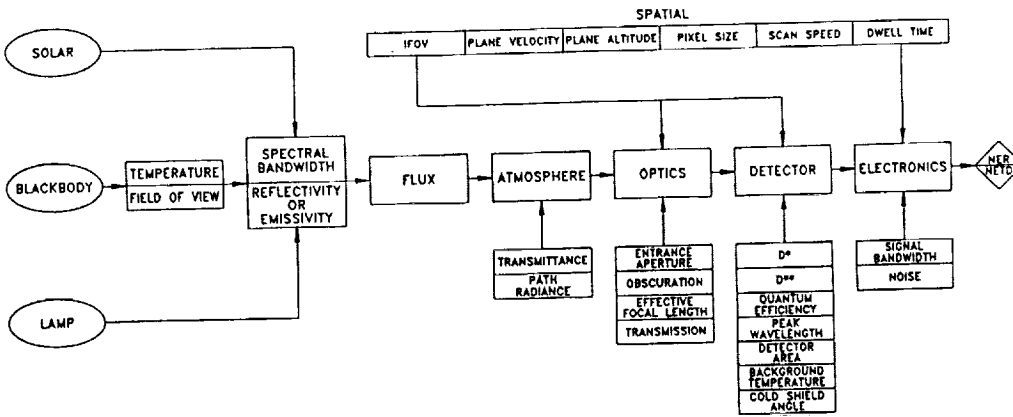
SPATIAL

| IFOV | PLANE VELOCITY | PLANE ALTITUDE | PIXEL SIZE | SCAN SPEED | DWELL TIME |
|---|---|---|---|---|---|

SOLAR

BLACKBODY

LAMP

TEMPERATURE
FIELD OF VIEW

SPECTRAL BANDWIDTH
REFLECTIVITY OR EMISSIVITY

FLUX

ATMOSPHERE

TRANSMITTANCE
PATH RADIANCE

OPTICS

ENTRANCE APERTURE
OBSCURATION
EFFECTIVE FOCAL LENGTH
TRANSMISSION

DETECTOR

D*
D**
QUANTUM EFFICIENCY
PEAK WAVELENGTH
DETECTOR AREA
BACKGROUND TEMPERATURE
COLD SHIELD ANGLE

ELECTRONICS

SIGNAL BANDWIDTH
NOISE

NER
NETD